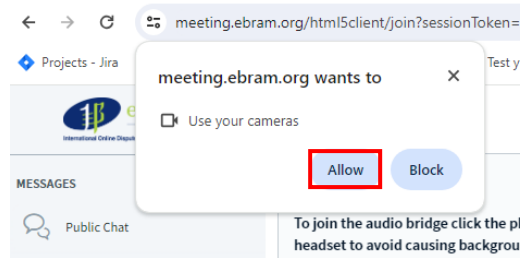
meeting.ebram.org/html5client/join?sessionToken=

Projects - Jira

Test y

meeting.ebram.org wants to

Use your cameras

Allow

Block

International Online Dispu

MESSAGES

Public Chat

To join the audio bridge click the p

headset to avoid causing backgrou